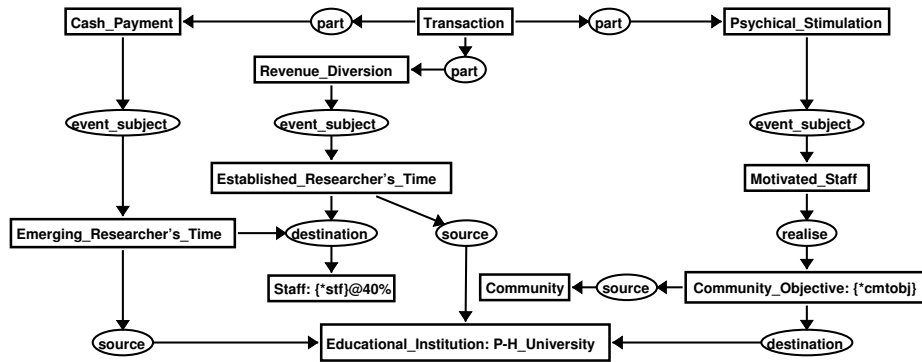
Cash_Payment
part
Transaction
part
Psychical_Stimulation
part
Revenue_Diversion
event_subject
event_subject
event_subject
Established_Researcher's_Time
Motivated_Staff
Emerging_Researcher's_Time
destination
source
realise
Staff: {*stf}@40%
Community
source
Community_Objective: {*cmtobj}
source
Educational_Institution: P-H_University
destination